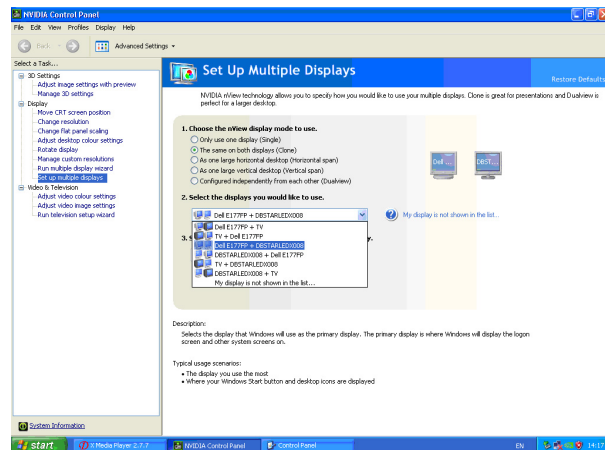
NVIDIA Control Panel

File Edit View Profiles Display Help

Back Advanced Settings

Select a Task...

3D Settings
Adjust image settings with preview
Manage 3D settings
Display
Move CRT screen position
Change resolution
Change flat panel scaling
Adjust desktop colour settings
Rotate display
Manage custom resolutions
Run multiple display wizard
Set up multiple displays
Video & Television
Adjust video colour settings
Adjust video image settings
Run television setup wizard

System Information

Set Up Multiple Displays

Restore Defaults

NVIDIA nView technology allows you to specify how you would like to use your multiple displays. Clone is great for presentations and Dualview is perfect for a larger desktop.

1. Choose the nView display mode to use.

Only use one display (Single)
The same on both displays (Clone)
As one large horizontal desktop (Horizontal span)
As one large vertical desktop (Vertical span)
Configured independently from each other (Dualview)

Dell... DBST...

2. Select the displays you would like to use.

Dell E177FP + DBSTARLEDX008

My display is not shown in the list...

3. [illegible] y.

Dell E177FP + TV
TV + Dell E177FP
Dell E177FP + DBSTARLEDX008
DBSTARLEDX008 + Dell E177FP
TV + DBSTARLEDX008
DBSTARLEDX008 + TV
My display is not shown in the list...

Description:

Selects the display that Windows will use as the primary display. The primary display is where Windows will display the logon screen and other system screens on.

Typical usage scenarios:
• The display you use the most
• Where your Windows Start button and desktop icons are displayed

start | X Media Player 2.7.7 | NVIDIA Control Panel | Control Panel | EN | 14:17